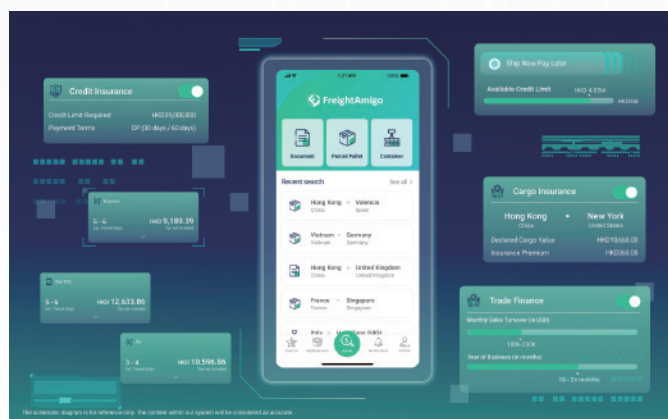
Credit Insurance

Credit Limit Required HKD30,000,000

Payment Terms DP (30 days / 60 days)

Express

5 - 6 HKD 9,189.39

Est. Transit Days Tax not included

Air

5 - 6 HKD 12,633.86

Est. Transit Days Tax not included

Air

3 - 4 HKD 10,596.86

Est. Transit Days Tax not included

12:11 AM 100%

FreightAmigo

Document

Parcel Pallet

Container

Recent search See all

Hong Kong → Valencia
China Spain

Vietnam → Germany
Vietnam Germany

Hong Kong → United Kingdom
China United Kingdom

France → Singapore
France Singapore

Italy → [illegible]

Explore

Ship Now Pay Later

Available Credit Limit HKD 4.25M

HKD5M

Cargo Insurance

Hong Kong → New York
China United States

Declared Cargo Value HKD10,560.00

Insurance Premium HKD360.00

Trade Finance

Monthly Sales Turnover (in US$)

100k-200k

Year of Business (in months)

18 - 24 months

The schematic diagram is for reference only. The content within our system will be considered as accurate.